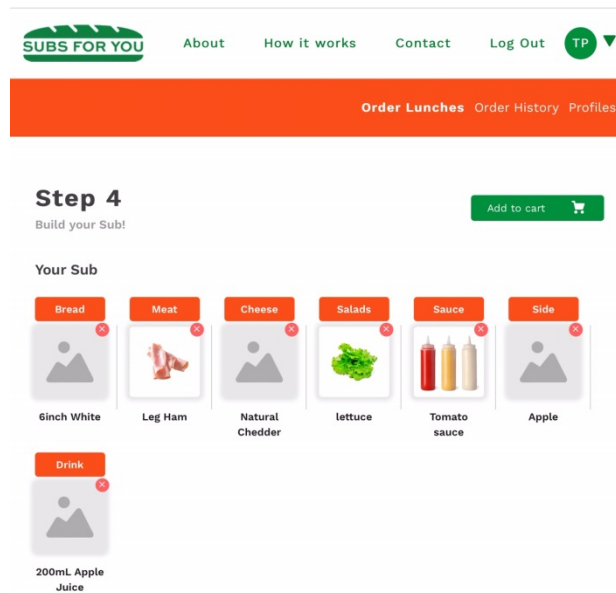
SUBS FOR YOU

About How it works Contact Log Out TP

Order Lunches Order History Profiles

Step 4
Build your Sub!

Add to cart

Your Sub

Bread
6inch White

Meat
Leg Ham

Cheese
Natural Chedder

Salads
lettuce

Sauce
Tomato sauce

Side
Apple

Drink
200mL Apple Juice